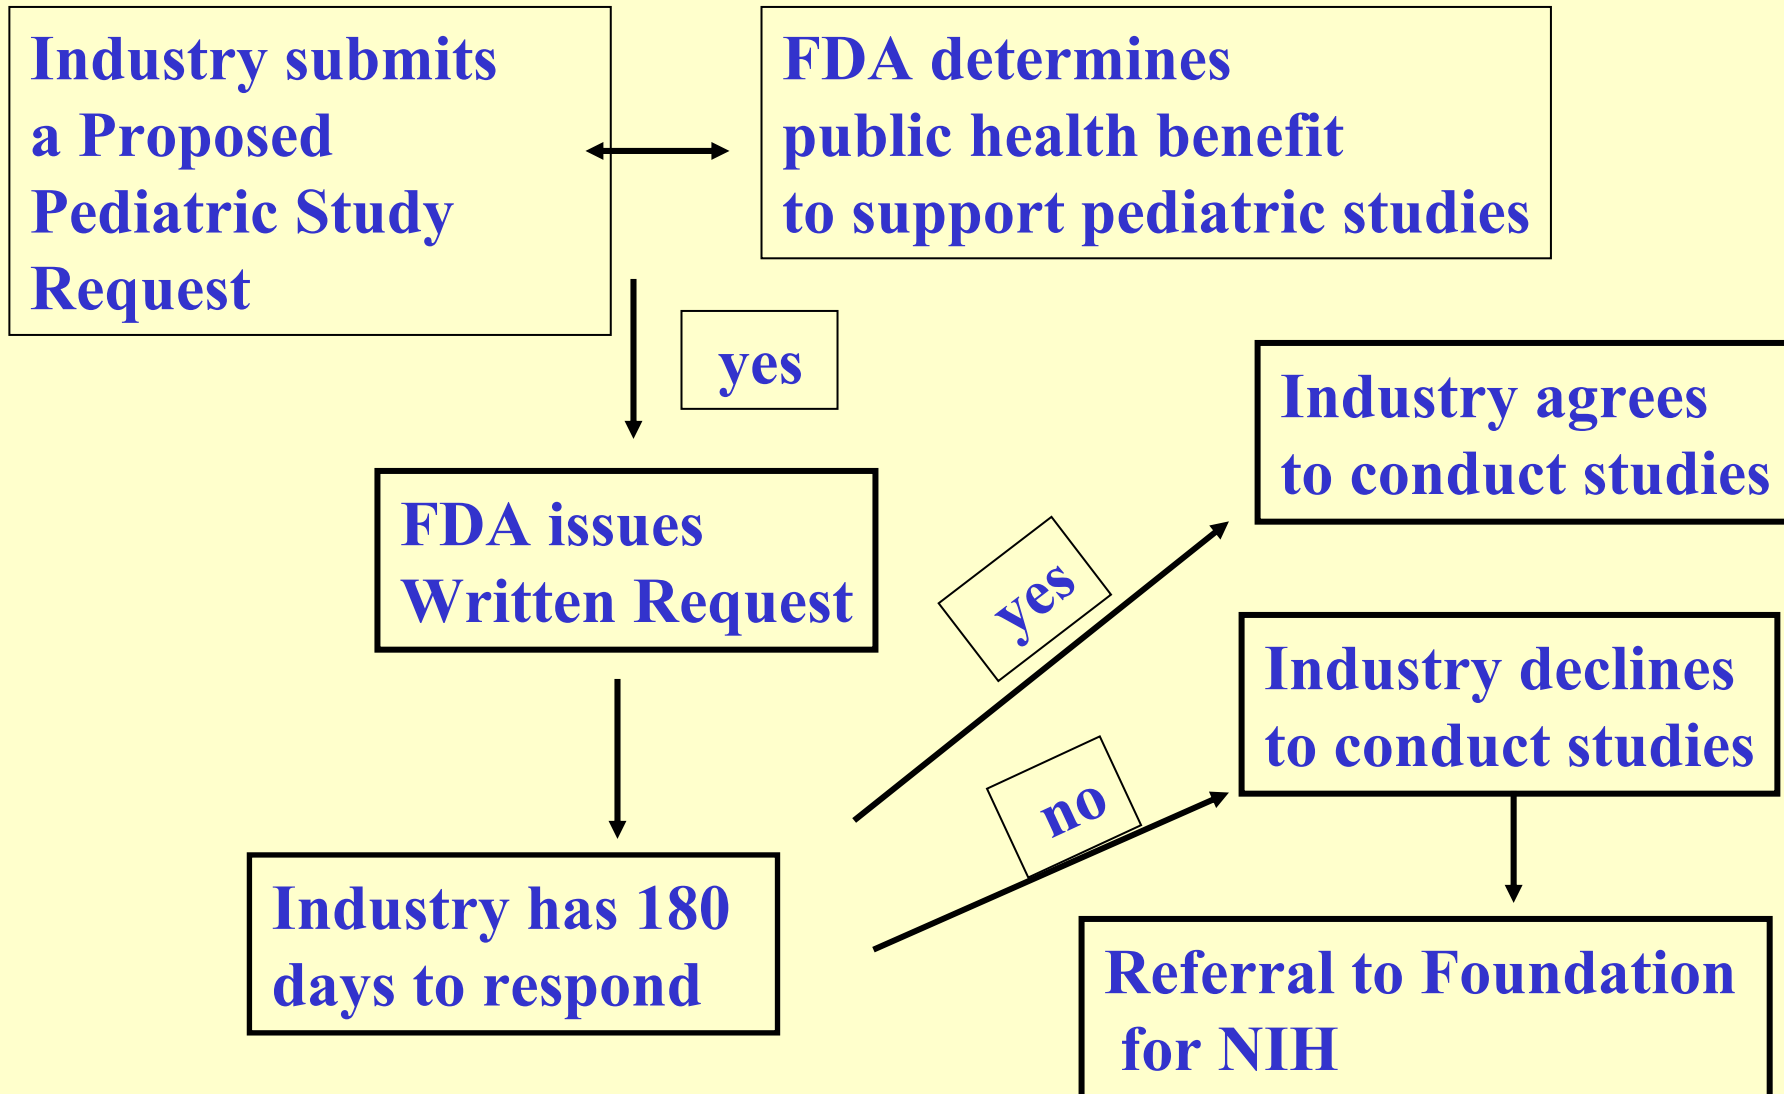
Industry submits a Proposed Pediatric Study Request

FDA determines public health benefit to support pediatric studies

yes

FDA issues Written Request

Industry has 180 days to respond

yes

no

Industry agrees to conduct studies

Industry declines to conduct studies

Referral to Foundation for NIH